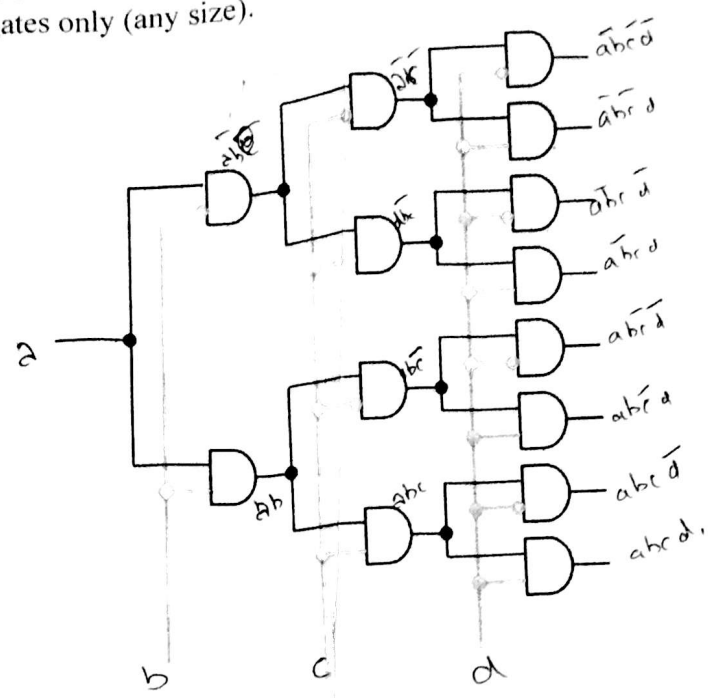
ates only (any size).

$a\bar{b}$

$\bar{a}\bar{b}\bar{c}$

$\bar{a}\bar{b}c$

$\bar{a}\bar{b}\bar{c}\bar{d}$

$\bar{a}\bar{b}\bar{c}d$

$\bar{a}\bar{b}c\bar{d}$

$\bar{a}\bar{b}cd$

a

$ab\bar{c}$

$abc$

$ab$

$ab\bar{c}\bar{d}$

$ab\bar{c}d$

$abc\bar{d}$

$abcd$.

b

c

d